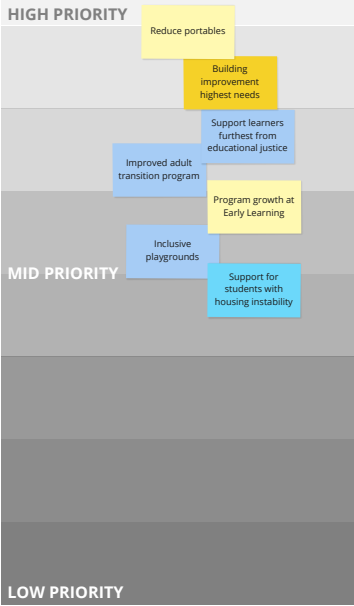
HIGH PRIORITY

Reduce portables

Building improvement highest needs

Support learners furthest from educational justice

Improved adult transition program

Program growth at Early Learning

Inclusive playgrounds

MID PRIORITY

Support for students with housing instability

LOW PRIORITY